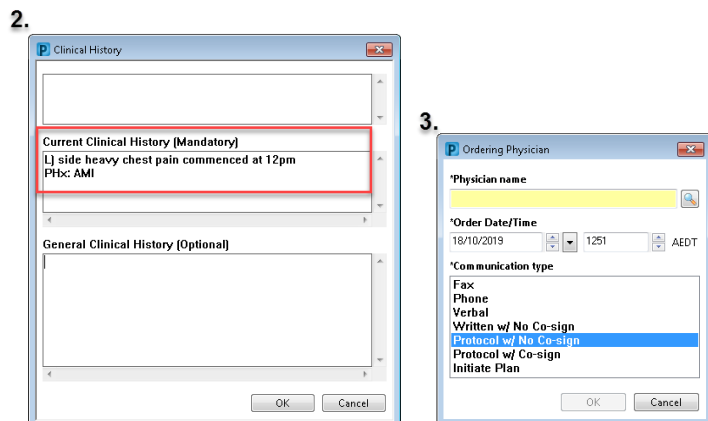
2.

P Clinical History

Current Clinical History (Mandatory)

L) side heavy chest pain commenced at 12pm
PHx: AMI

General Clinical History (Optional)

OK Cancel

3.

P Ordering Physician

*Physician name

*Order Date/Time

18/10/2019 1251 AEDT

*Communication type

Fax
Phone
Verbal
Written w/ No Co-sign
Protocol w/ No Co-sign
Protocol w/ Co-sign
Initiate Plan

OK Cancel